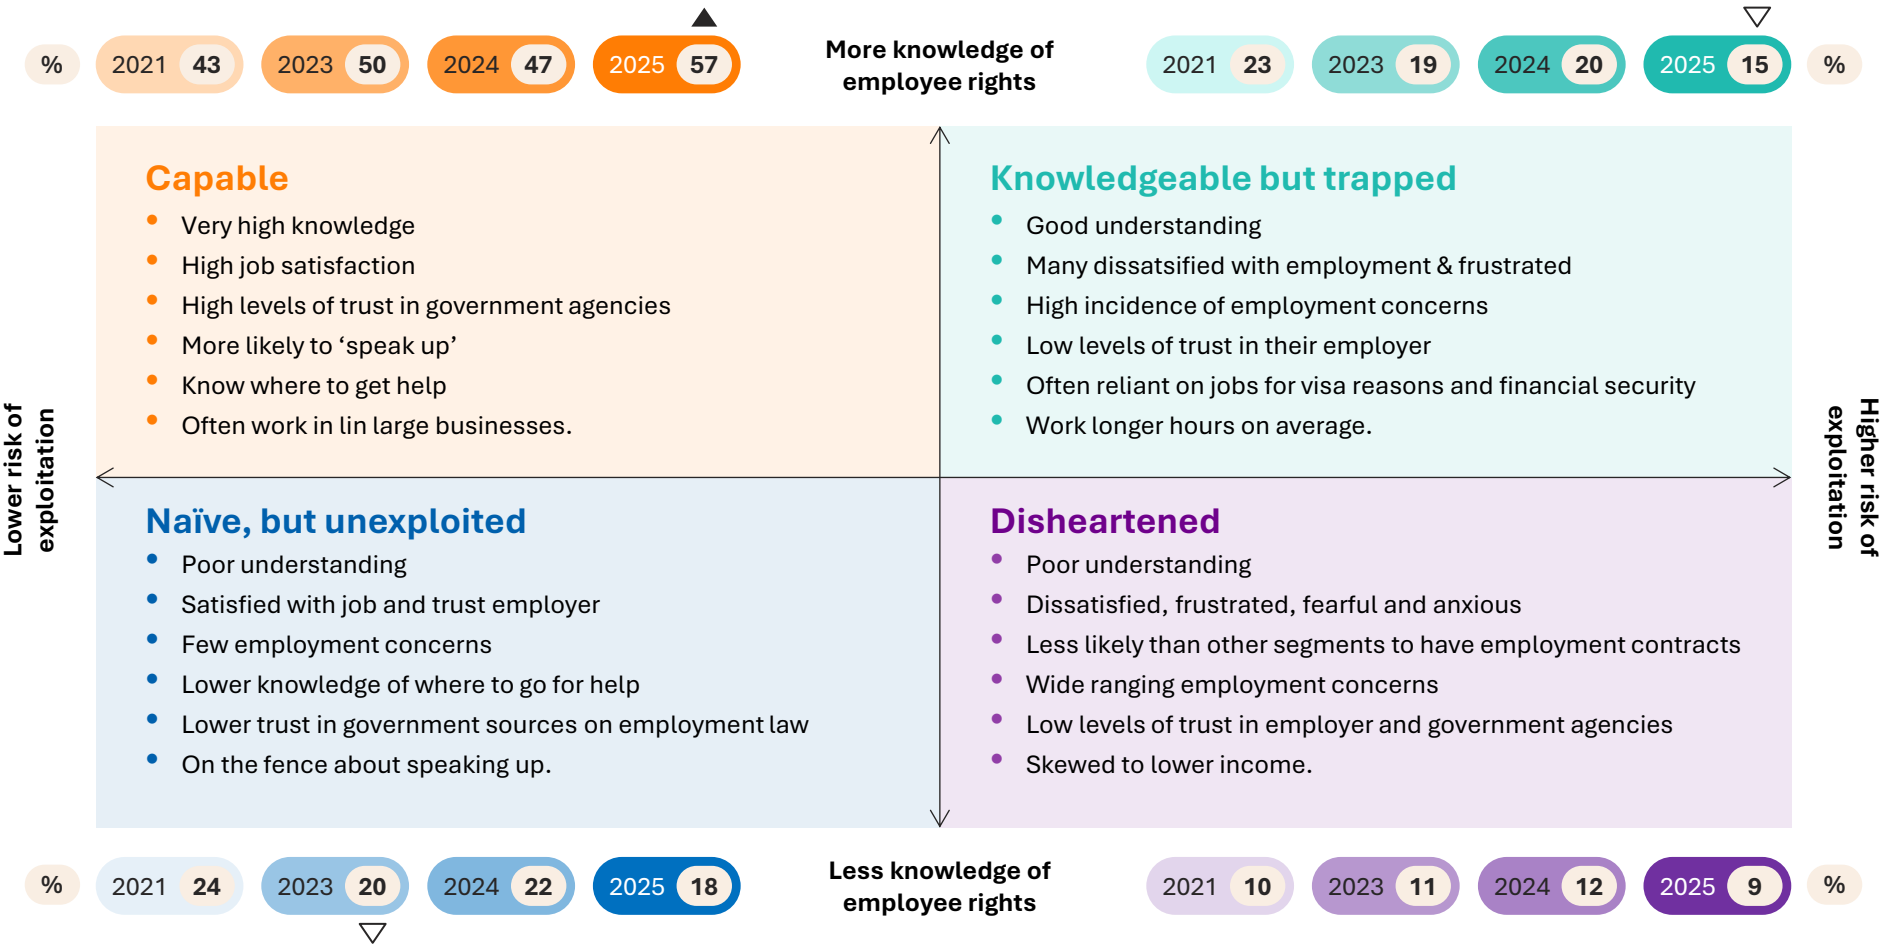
% 2021 43 2023 50 2024 47 2025 57

More knowledge of employee rights

2021 23 2023 19 2024 20 2025 15 %

Capable
- Very high knowledge
- High job satisfaction
- High levels of trust in government agencies
- More likely to ‘speak up’
- Know where to get help
- Often work in lin large businesses.

Knowledgeable but trapped
- Good understanding
- Many dissatsified with employment & frustrated
- High incidence of employment concerns
- Low levels of trust in their employer
- Often reliant on jobs for visa reasons and financial security
- Work longer hours on average.

Lower risk of exploitation

Higher risk of exploitation

Naïve, but unexploited
- Poor understanding
- Satisfied with job and trust employer
- Few employment concerns
- Lower knowledge of where to go for help
- Lower trust in government sources on employment law
- On the fence about speaking up.

Disheartened
- Poor understanding
- Dissatisfied, frustrated, fearful and anxious
- Less likely than other segments to have employment contracts
- Wide ranging employment concerns
- Low levels of trust in employer and government agencies
- Skewed to lower income.

% 2021 24 2023 20 2024 22 2025 18

Less knowledge of employee rights

2021 10 2023 11 2024 12 2025 9 %